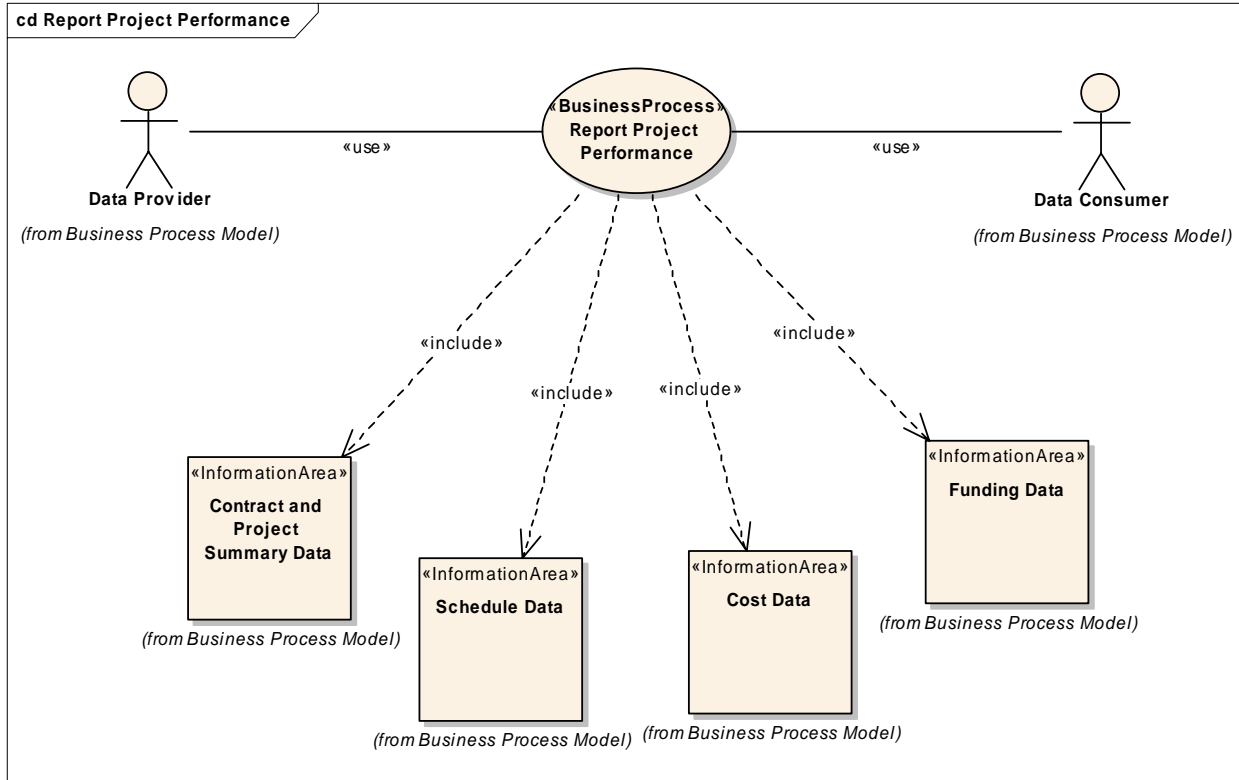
cd Report Project Performance

«BusinessProcess»
Report Project Performance

«use»

«use»

Data Provider
(from Business Process Model)

Data Consumer
(from Business Process Model)

«include»

«include»

«include»

«include»

«InformationArea»
Contract and Project Summary Data
(from Business Process Model)

«InformationArea»
Schedule Data
(from Business Process Model)

«InformationArea»
Cost Data
(from Business Process Model)

«InformationArea»
Funding Data
(from Business Process Model)